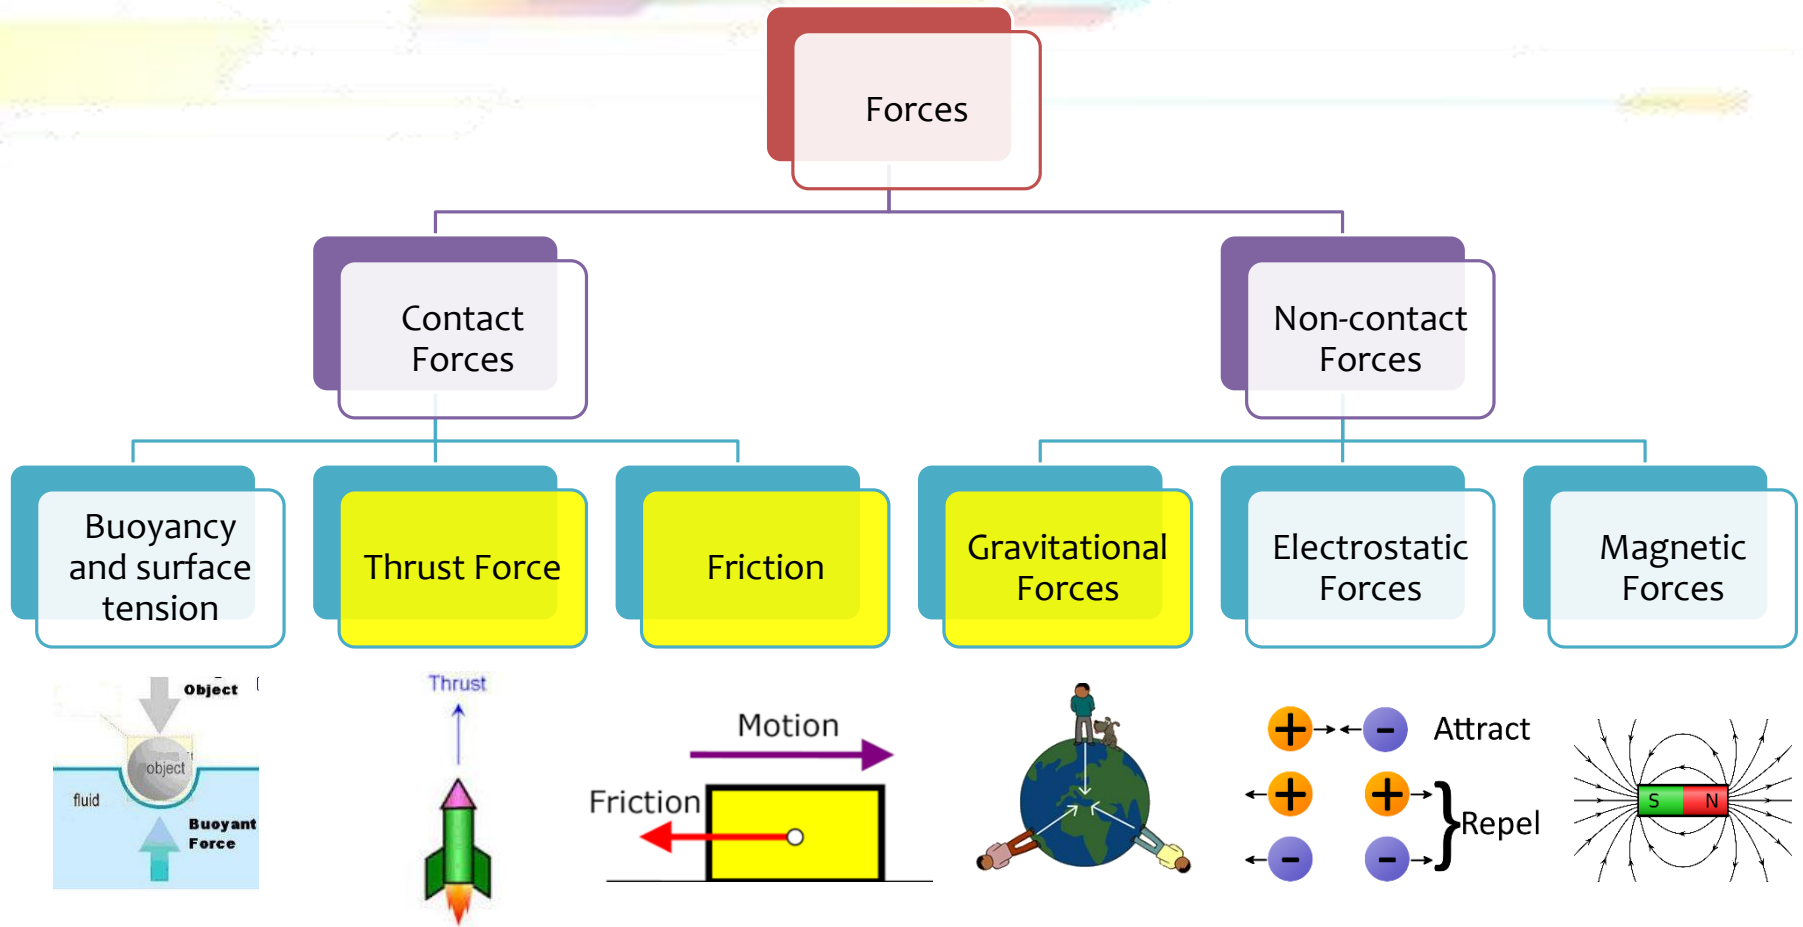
Forces

Contact Forces

Non-contact Forces

Buoyancy and surface tension

Thrust Force

Friction

Gravitational Forces

Electrostatic Forces

Magnetic Forces

Object

object

fluid

Buoyant Force

Thrust

Motion

Friction

+ –

Attract

+ +

– –

Repel

S N